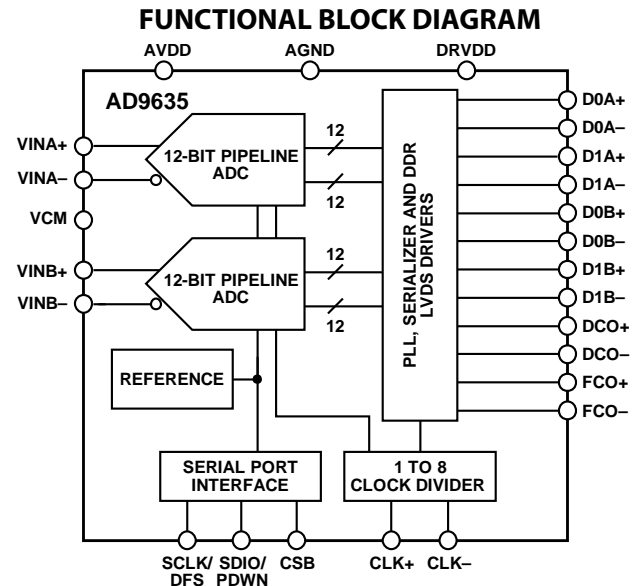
FUNCTIONAL BLOCK DIAGRAM

AVDD AGND DRVDD

AD9635

VINA+
VINA–
VCM
VINB+
VINB–

12-BIT PIPELINE ADC

12
12

12-BIT PIPELINE ADC

12
12

REFERENCE

PLL, SERIALIZER AND DDR LVDS DRIVERS

D0A+
D0A–
D1A+
D1A–
D0B+
D0B–
D1B+
D1B–
DCO+
DCO–
FCO+
FCO–

SERIAL PORT INTERFACE

1 TO 8 CLOCK DIVIDER

SCLK/ DFS
SDIO/ PDWN
CSB
CLK+
CLK–